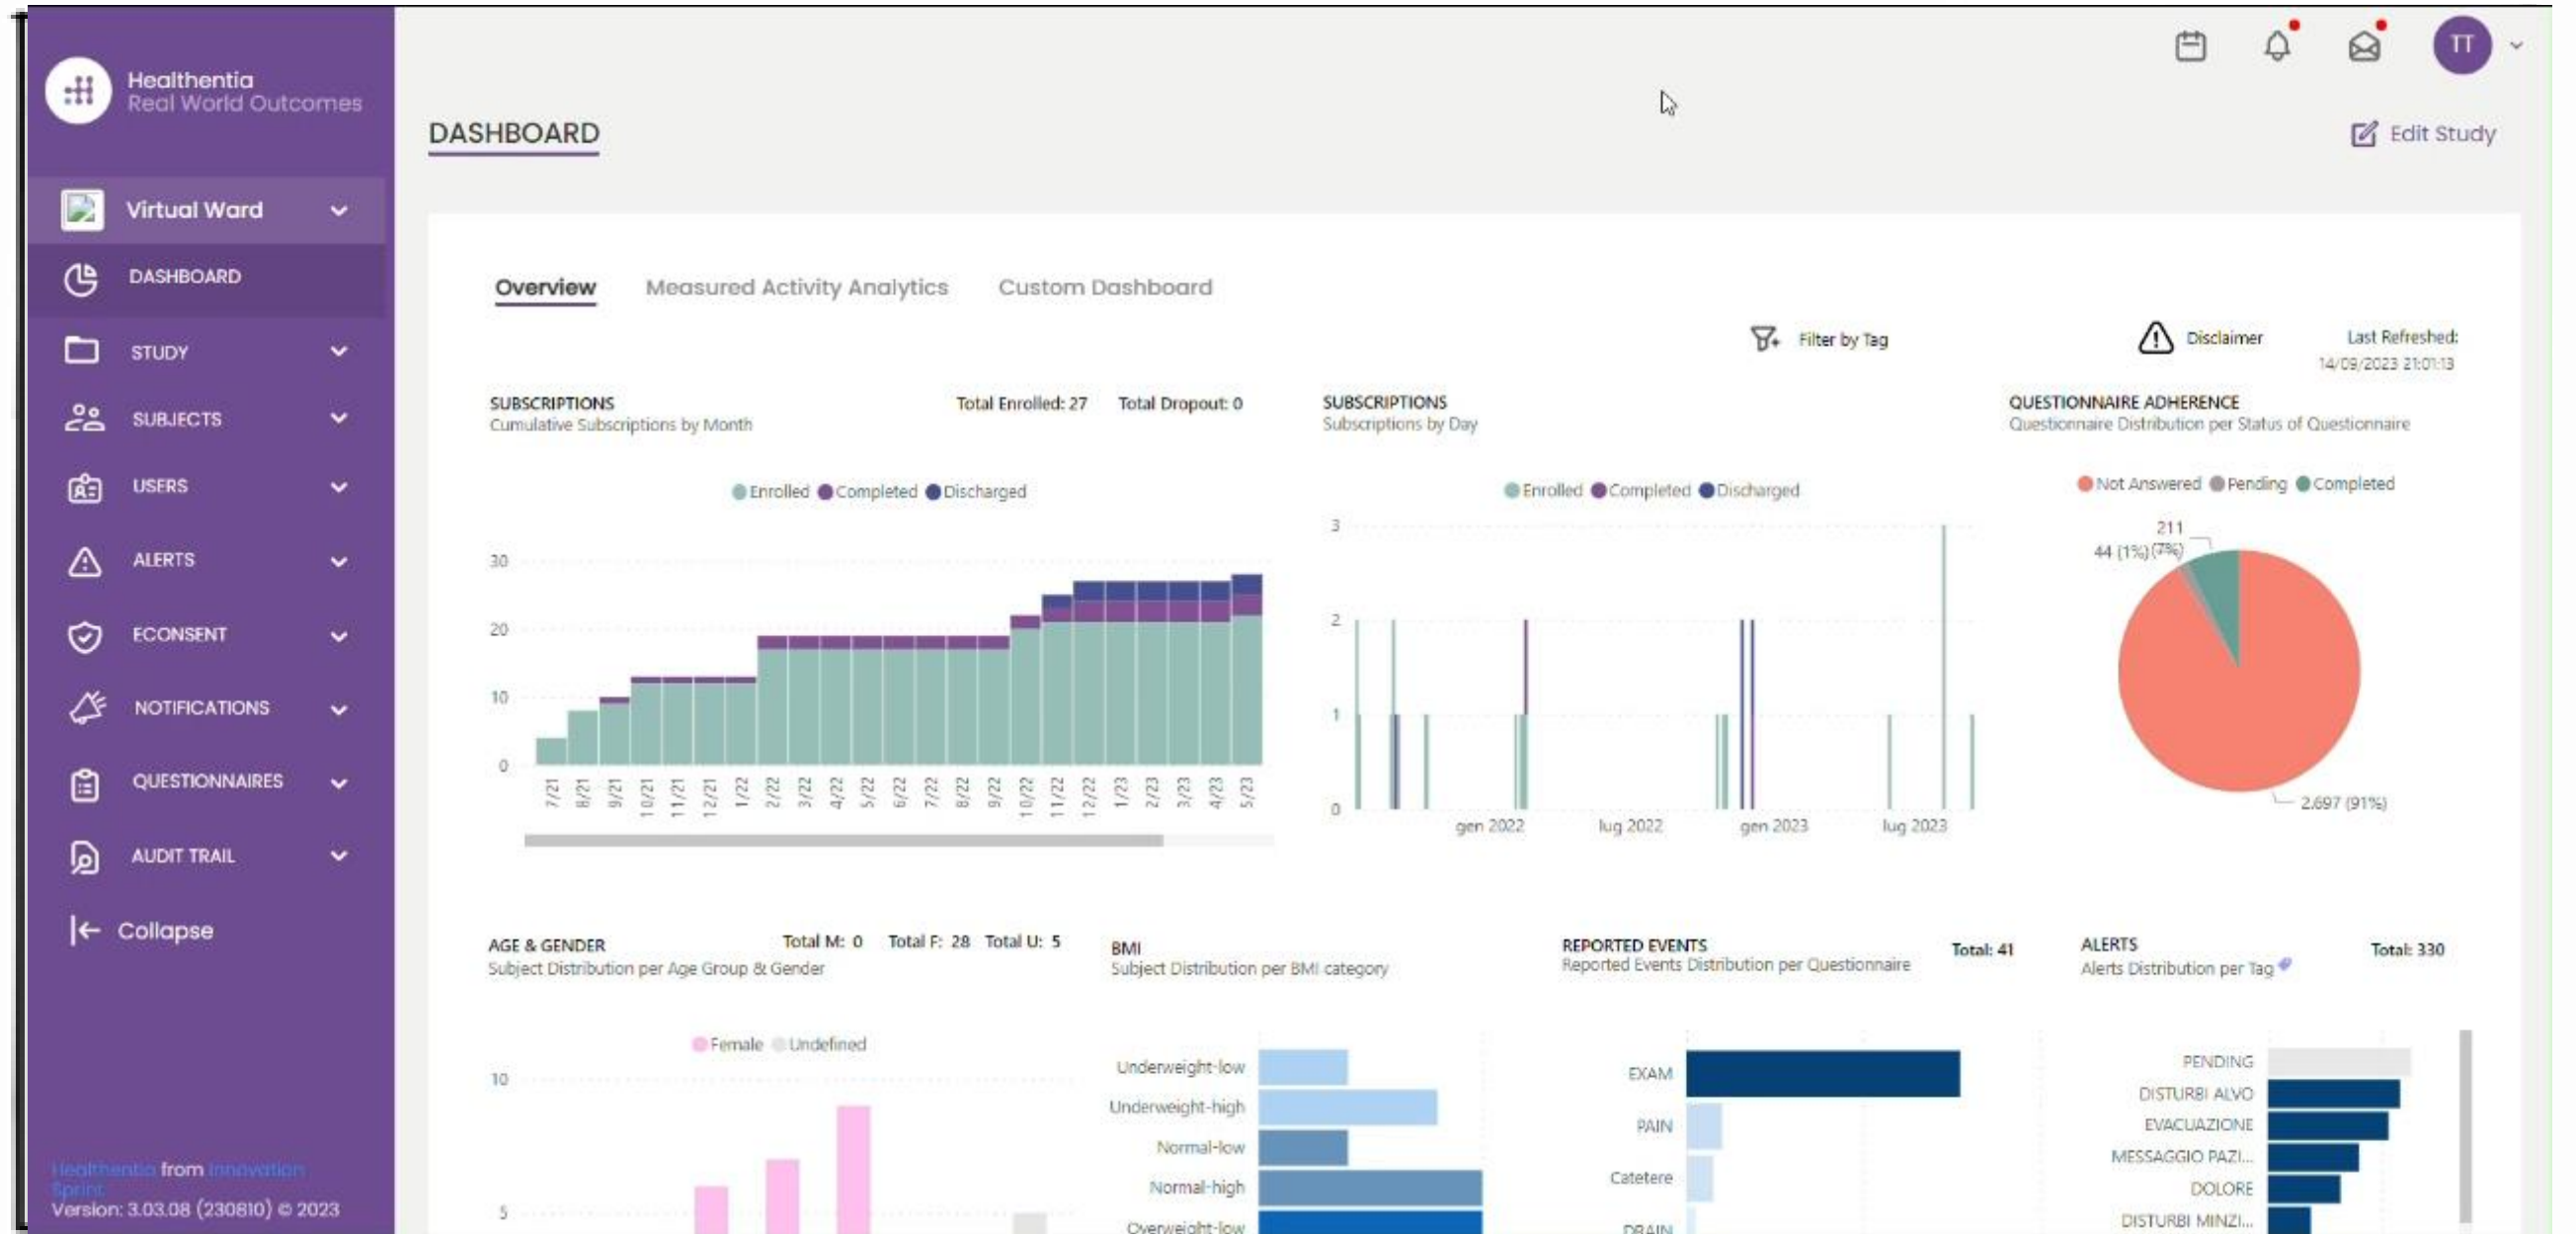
Healthentia
Real World Outcomes

Virtual Ward
DASHBOARD
STUDY
SUBJECTS
USERS
ALERTS
ECONSENT
NOTIFICATIONS
QUESTIONNAIRES
AUDIT TRAIL
Collapse

Healthentia from Innovation Sprint
Version: 3.03.08 (230810) © 2023

TT

DASHBOARD

Edit Study

Overview Measured Activity Analytics Custom Dashboard

Filter by Tag
Disclaimer
Last Refreshed:
14/09/2023 21:01:13

SUBSCRIPTIONS
Cumulative Subscriptions by Month
Total Enrolled: 27 Total Dropout: 0
Enrolled Completed Discharged
30
20
10
0
7/21 8/21 9/21 10/21 11/21 12/21 1/22 2/22 3/22 4/22 5/22 6/22 7/22 8/22 9/22 10/22 11/22 12/22 1/23 2/23 3/23 4/23 5/23

SUBSCRIPTIONS
Subscriptions by Day
Enrolled Completed Discharged
3
2
1
0
gen 2022 lug 2022 gen 2023 lug 2023

QUESTIONNAIRE ADHERENCE
Questionnaire Distribution per Status of Questionnaire
Not Answered Pending Completed
211
44 (1%) (7%)
2,697 (91%)

AGE & GENDER
Subject Distribution per Age Group & Gender
Total M: 0 Total F: 28 Total U: 5
Female Undefined
10
5

BMI
Subject Distribution per BMI category
Underweight-low
Underweight-high
Normal-low
Normal-high
Overweight-low

REPORTED EVENTS
Reported Events Distribution per Questionnaire
Total: 41
EXAM
PAIN
Catetere
DRAIN

ALERTS
Alerts Distribution per Tag
Total: 330
PENDING
DISTURBI ALVO
EVACUAZIONE
MESSAGGIO PAZI...
DOLORE
DISTURBI MINZI...